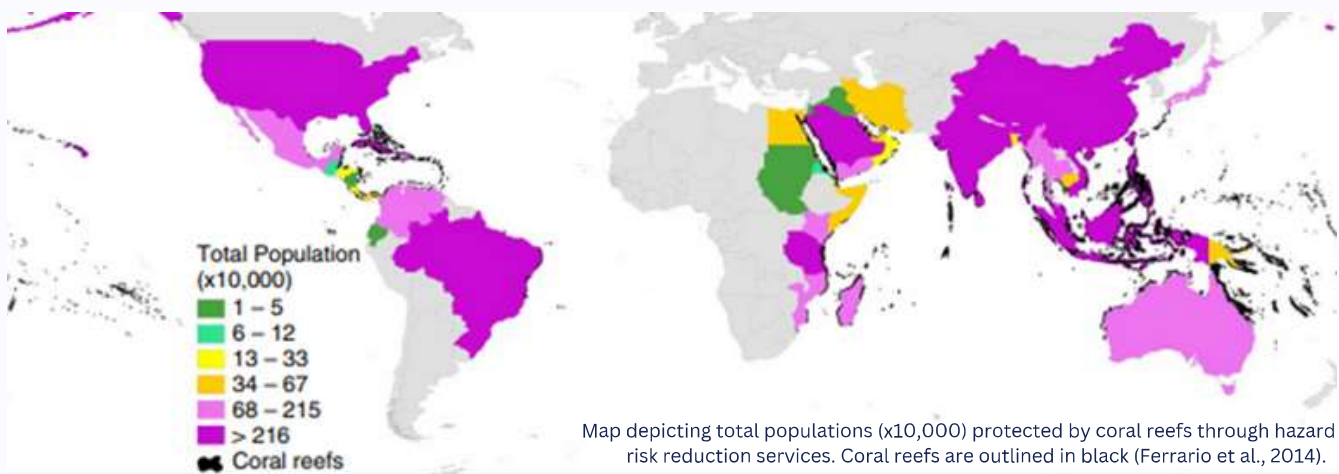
Total Population (x10,000)
1 – 5
6 – 12
13 – 33
34 – 67
68 – 215
> 216
Coral reefs

Map depicting total populations (x10,000) protected by coral reefs through hazard risk reduction services. Coral reefs are outlined in black (Ferrario et al., 2014).